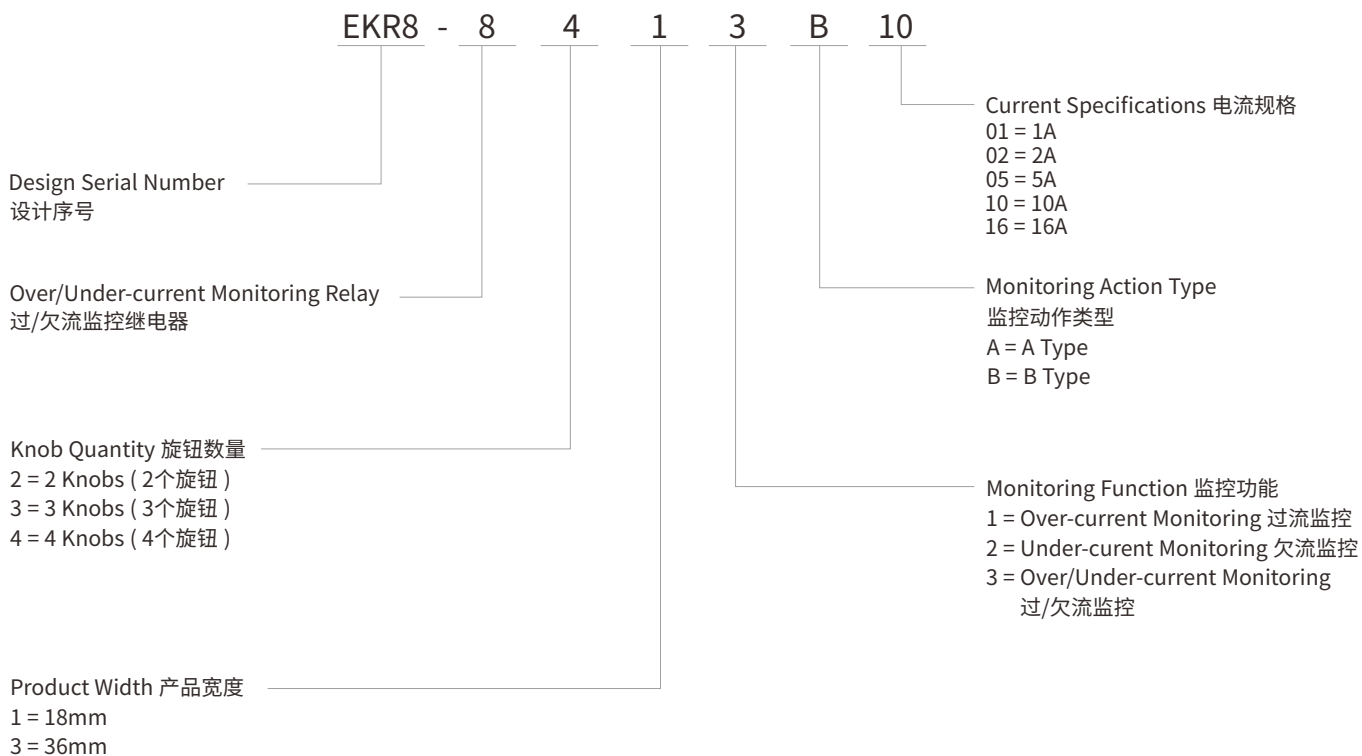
EKR8 - 8 4 1 3 B 10

Current Specifications 电流规格
01 = 1A
02 = 2A
05 = 5A
10 = 10A
16 = 16A

Design Serial Number
设计序号

Over/Under-current Monitoring Relay
过/欠流监控继电器

Monitoring Action Type
监控动作类型
A = A Type
B = B Type

Knob Quantity 旋钮数量
2 = 2 Knobs ( 2个旋钮 )
3 = 3 Knobs ( 3个旋钮 )
4 = 4 Knobs ( 4个旋钮 )

Monitoring Function 监控功能
1 = Over-current Monitoring 过流监控
2 = Under-curent Monitoring 欠流监控
3 = Over/Under-current Monitoring
过/欠流监控

Product Width 产品宽度
1 = 18mm
3 = 36mm